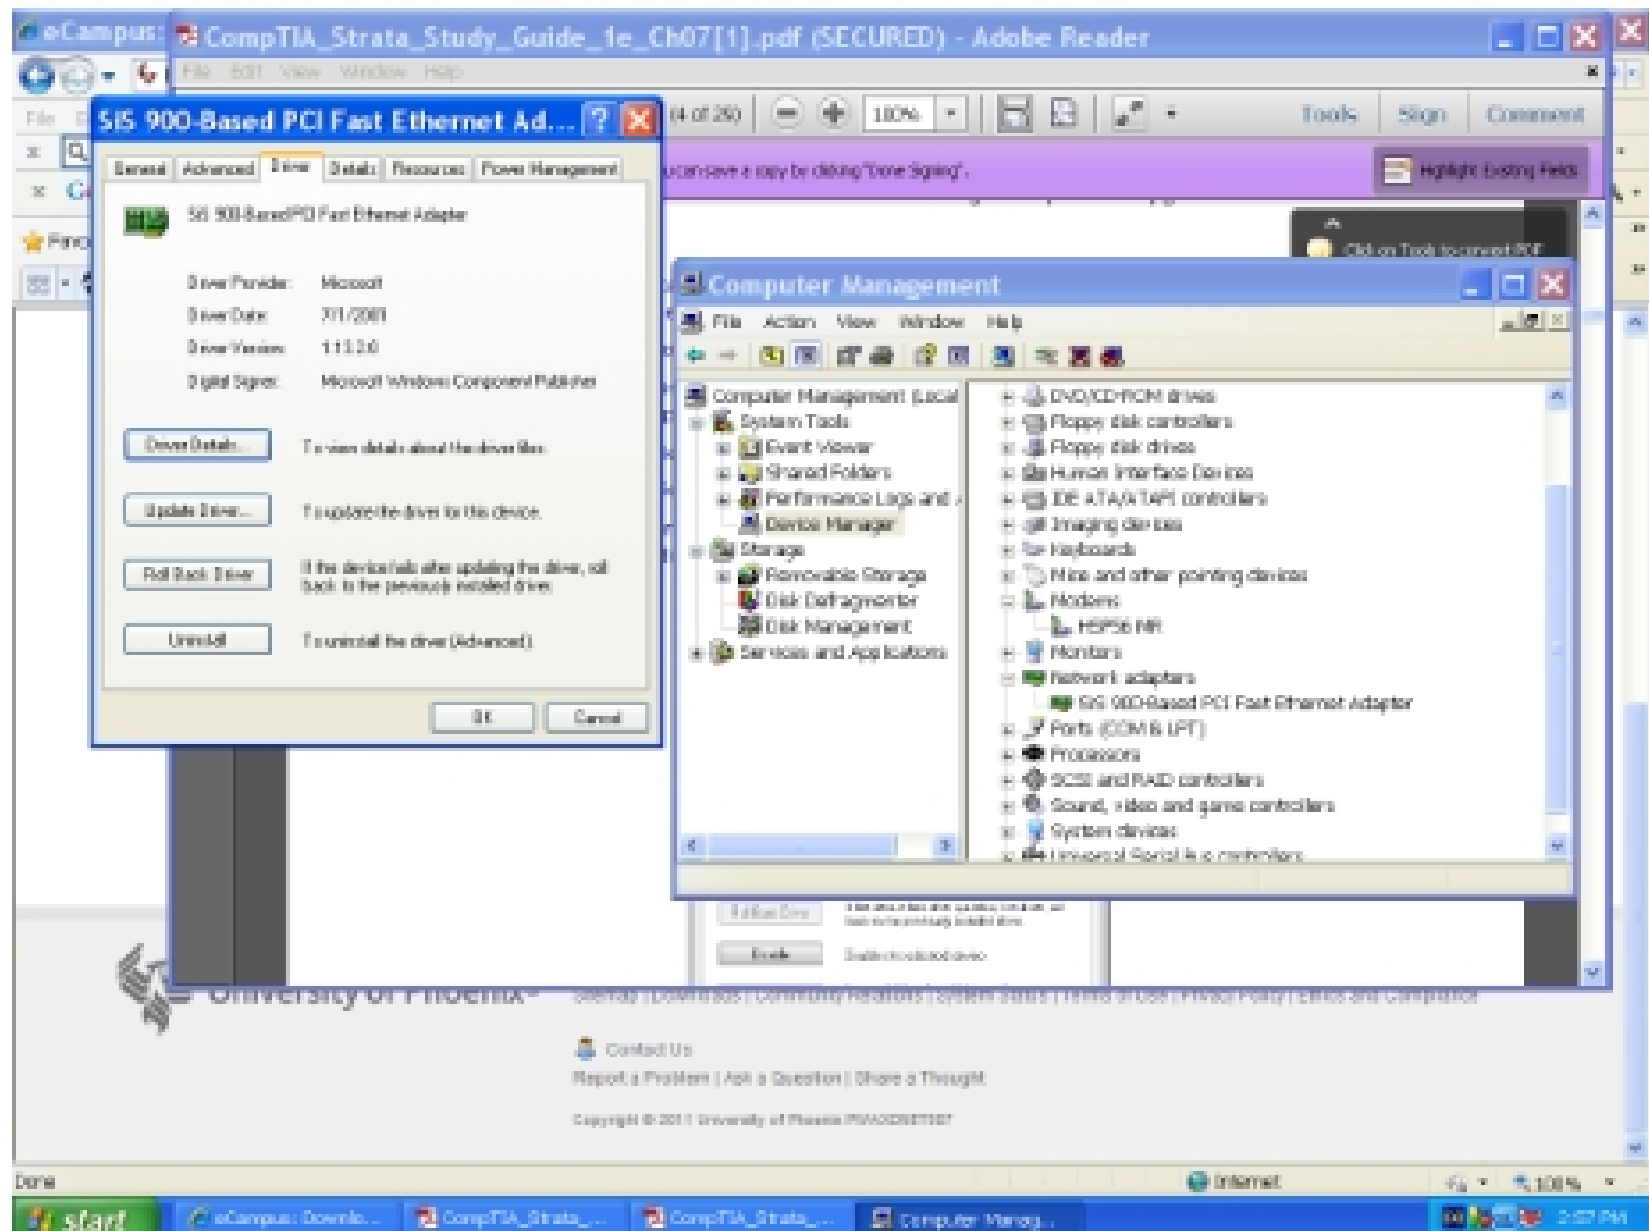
eCampus: CompTIA_Strata_Study_Guide_1e_Ch07[1].pdf (SECURED) - Adobe Reader

File Edit View Window Help

SiS 900-Based PCI Fast Ethernet Ad... ?

General | Advanced | Driver | Details | Resources | Power Management

SiS 900-Based PCI Fast Ethernet Adapter

Driver Provider: Microsoft
Driver Date: 7/1/2001
Driver Version: 1.13.3.0
Digital Signer: Microsoft Windows Component Publisher

Driver Details... To view details about the driver files.

Update Driver... To update the driver for this device.

Roll Back Driver If the device fails after updating the driver, roll back to the previously installed driver.

Uninstall To uninstall the driver (Advanced).

OK Cancel

(4 of 250) 100% Tools Sign Comment

you can save a copy by clicking "Done Signing".

Highlight Existing Fields

Click on Tools to convert PDF

Computer Management

File Action View Window Help

Computer Management (Local
System Tools
Event Viewer
Shared Folders
Performance Logs and A
Device Manager
Storage
Removable Storage
Disk Defragmenter
Disk Management
Services and Applications

DVD/CD-ROM drives
Floppy disk controllers
Floppy disk drives
Human Interface Devices
IDE ATA/ATAPI controllers
Imaging devices
Keyboards
Mice and other pointing devices
Modems
HSP56 MR
Monitors
Network adapters
SiS 900-Based PCI Fast Ethernet Adapter
Ports (COM & LPT)
Processors
SCSI and RAID controllers
Sound, video and game controllers
System devices
Universal Serial Bus controllers

Roll Back Driver
Enable Enable the selected device

University of Phoenix

Contact Us

Report a Problem | Ask a Question | Share a Thought

Copyright © 2011 University of Phoenix

Done Internet 100%

start eCampus: Downlo... CompTIA_Strata_... CompTIA_Strata_... Computer Manag... 2:57 PM